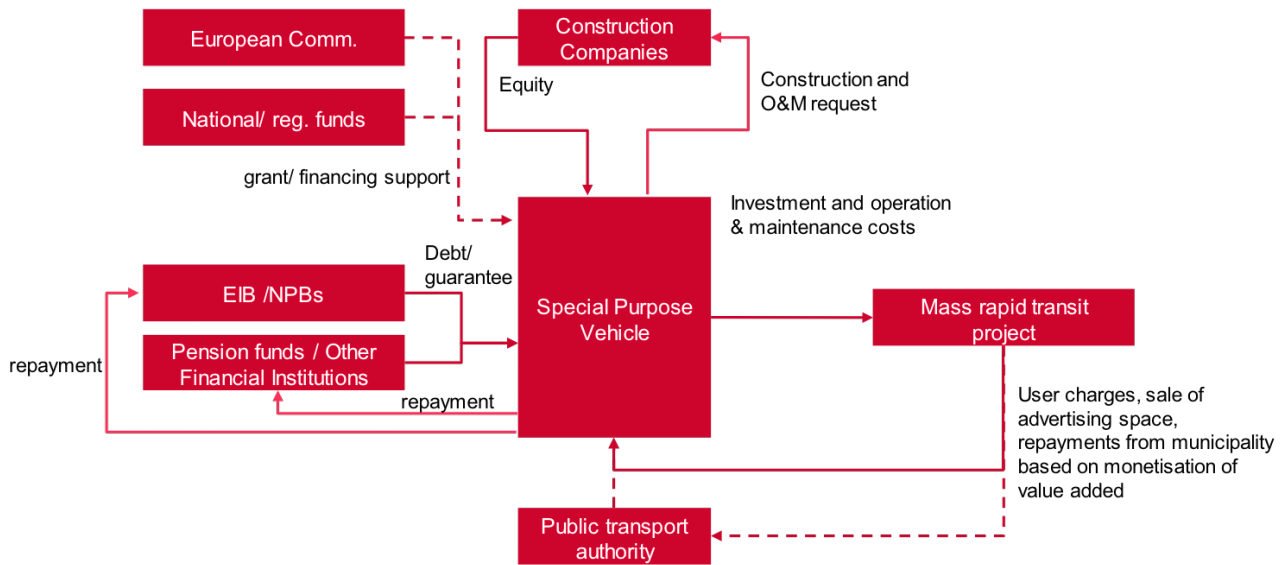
European Comm.

Construction Companies

Equity

Construction and O&M request

National/ reg. funds

grant/ financing support

Investment and operation & maintenance costs

Debt/ guarantee

EIB /NPBs

Special Purpose Vehicle

Mass rapid transit project

repayment

Pension funds / Other Financial Institutions

repayment

User charges, sale of advertising space, repayments from municipality based on monetisation of value added

Public transport authority